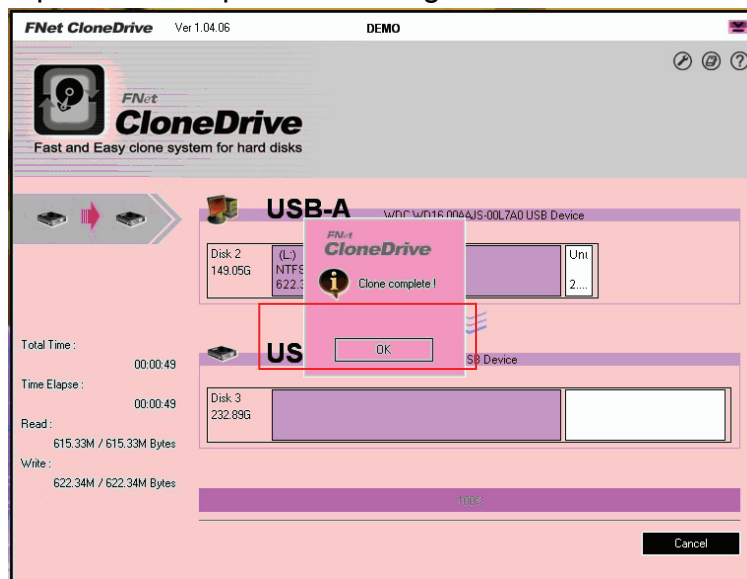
FNet CloneDrive Ver 1.04.06 DEMO

FNet
CloneDrive
Fast and Easy clone system for hard disks

USB-A WDC WD16 00AAJS-00L7A0 USB Device

Disk 2
149.05G

(L:)
NTFS
622.3

Unu
2....

FNet
CloneDrive
Clone complete !

OK

US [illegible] SB Device

Disk 3
232.89G

Total Time :
00:00:49
Time Elapse :
00:00:49
Read :
615.33M / 615.33M Bytes
Write :
622.34M / 622.34M Bytes

100%

Cancel